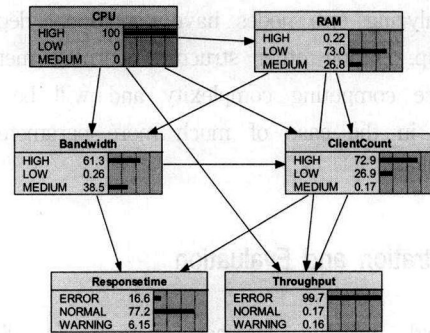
CPU
HIGH 100
LOW 0
MEDIUM 0

RAM
HIGH 0.22
LOW 73.0
MEDIUM 26.8

Bandwidth
HIGH 61.3
LOW 0.26
MEDIUM 38.5

ClientCount
HIGH 72.9
LOW 26.9
MEDIUM 0.17

Responsetime
ERROR 16.6
NORMAL 77.2
WARNING 6.15

Throughput
ERROR 99.7
NORMAL 0.17
WARNING 0.16

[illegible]